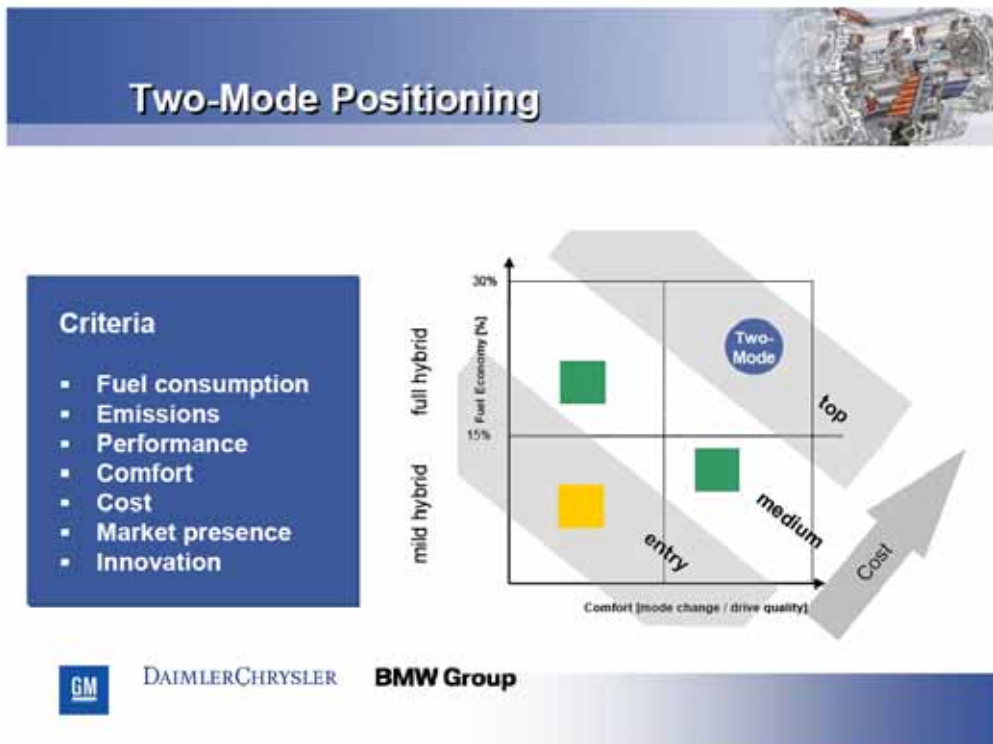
Two-Mode Positioning

Criteria

- Fuel consumption
- Emissions
- Performance
- Comfort
- Cost
- Market presence
- Innovation

30%

15%

Fuel Economy [%]

full hybrid

mild hybrid

Two-Mode

top

medium

entry

Cost

Comfort [mode change / drive quality]

GM

DAIMLERCHRYSLER

BMW Group